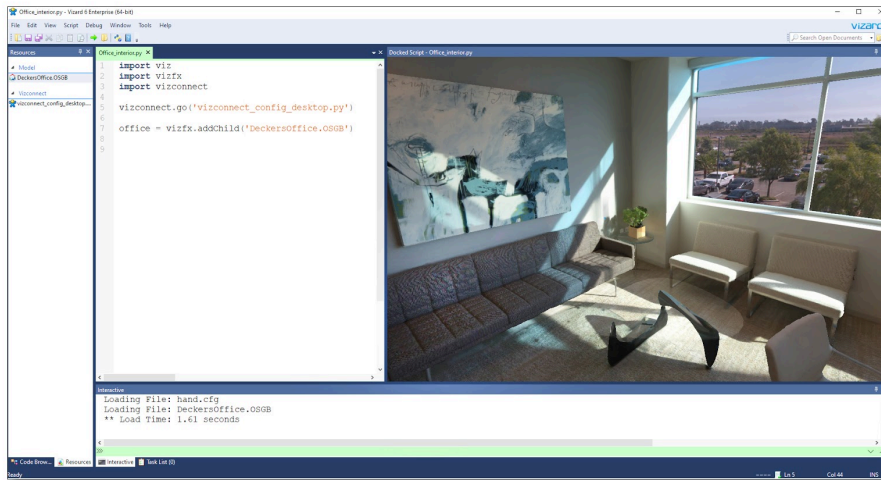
Office_interior.py - Vizard 6 Enterprise (64-bit)

File Edit View Script Debug Window Tools Help

vizard

Search Open Documents

Resources

Model

DeckersOffice.OSGB

Vizconnect

vizconnect_config_desktop...

Office_interior.py ×

1 import viz
2 import vizfx
3 import vizconnect
4
5 vizconnect.go('vizconnect_config_desktop.py')
6
7 office = vizfx.addChild('DeckersOffice.OSGB')
8
9

Docked Script - Office_interior.py

Interactive

Loading File: hand.cfg
Loading File: DeckersOffice.OSGB
** Load Time: 1.61 seconds

>>

Code Brow... Resources Interactive Task List (0)

Ready

Ln 5 Col 44 INS